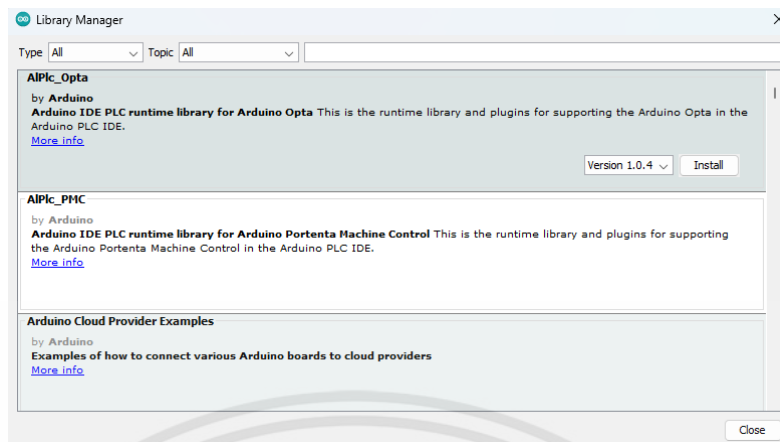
Library Manager

Type All Topic All

AlPlc_Opta

by Arduino
Arduino IDE PLC runtime library for Arduino Opta This is the runtime library and plugins for supporting the Arduino Opta in the Arduino PLC IDE.
More info

Version 1.0.4 Install

AlPlc_PMC

by Arduino
Arduino IDE PLC runtime library for Arduino Portenta Machine Control This is the runtime library and plugins for supporting the Arduino Portenta Machine Control in the Arduino PLC IDE.
More info

Arduino Cloud Provider Examples

by Arduino
Examples of how to connect various Arduino boards to cloud providers
More info

Close